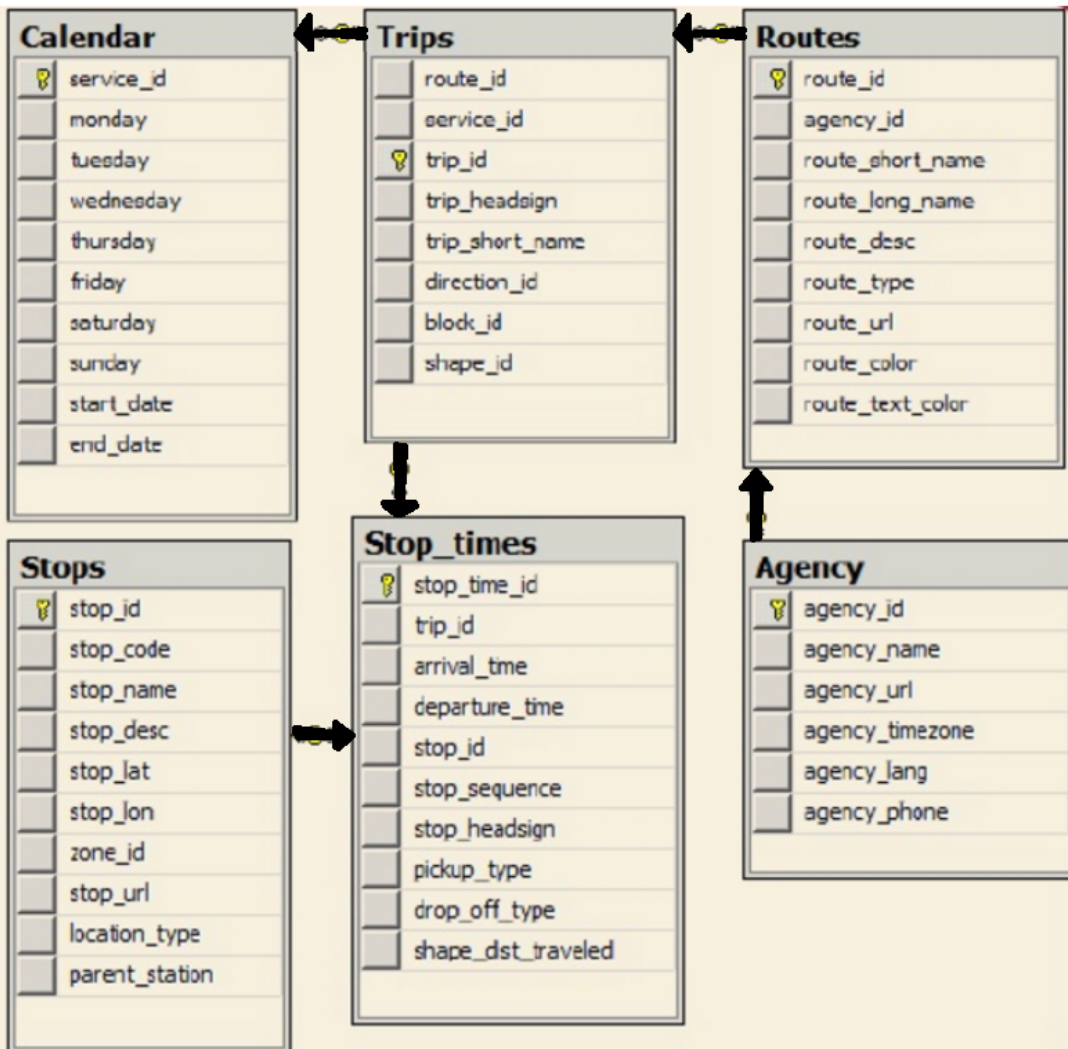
Calendar
service_id
monday
tuesday
wednesday
thursday
friday
saturday
sunday
start_date
end_date

Trips
route_id
service_id
trip_id
trip_headsign
trip_short_name
direction_id
block_id
shape_id

Routes
route_id
agency_id
route_short_name
route_long_name
route_desc
route_type
route_url
route_color
route_text_color

Stops
stop_id
stop_code
stop_name
stop_desc
stop_lat
stop_lon
zone_id
stop_url
location_type
parent_station

Stop_times
stop_time_id
trip_id
arrival_time
departure_time
stop_id
stop_sequence
stop_headsign
pickup_type
drop_off_type
shape_dst_traveled

Agency
agency_id
agency_name
agency_url
agency_timezone
agency_lang
agency_phone